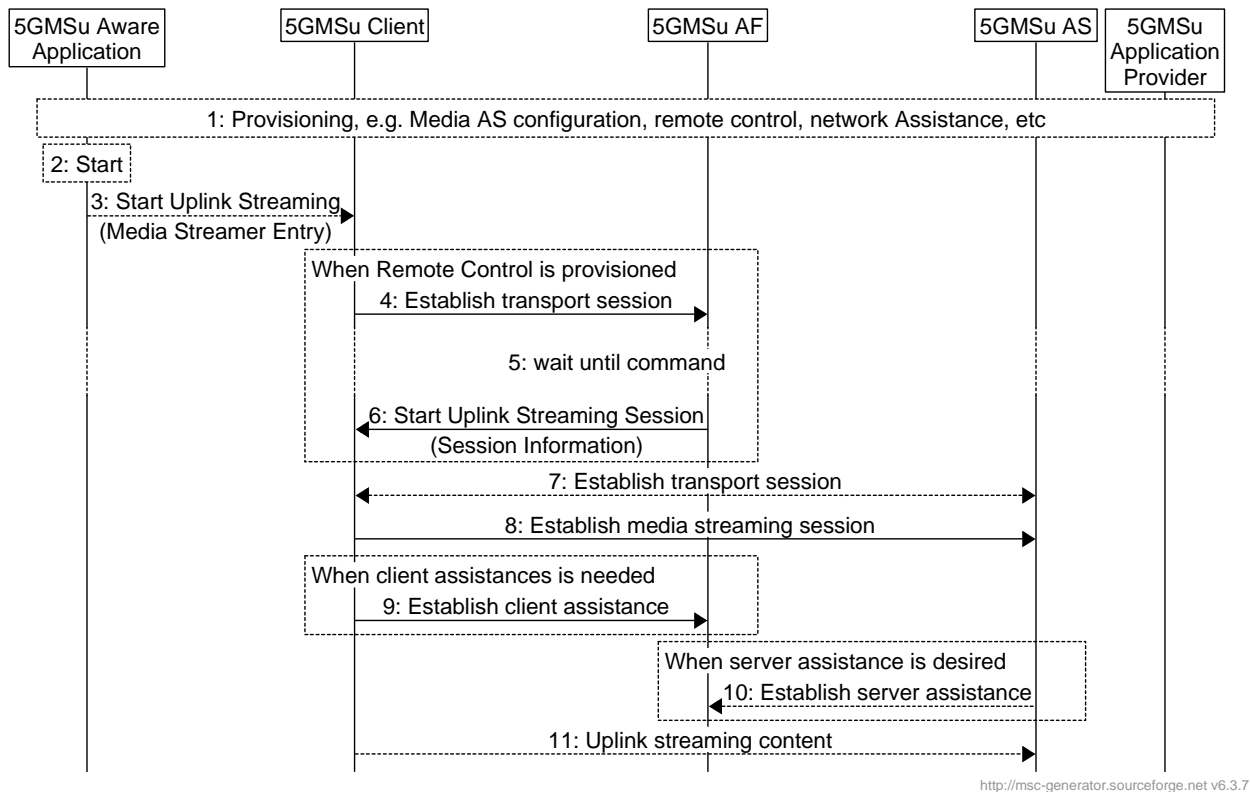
5GMSu Aware Application

5GMSu Client

5GMSu AF

5GMSu AS

5GMSu Application Provider

1: Provisioning, e.g. Media AS configuration, remote control, network Assistance, etc

2: Start

3: Start Uplink Streaming (Media Streamer Entry)

When Remote Control is provisioned

4: Establish transport session

5: wait until command

6: Start Uplink Streaming Session (Session Information)

7: Establish transport session

8: Establish media streaming session

When client assistances is needed

9: Establish client assistance

When server assistance is desired

10: Establish server assistance

11: Uplink streaming content

http://msc-generator.sourceforge.net v6.3.7